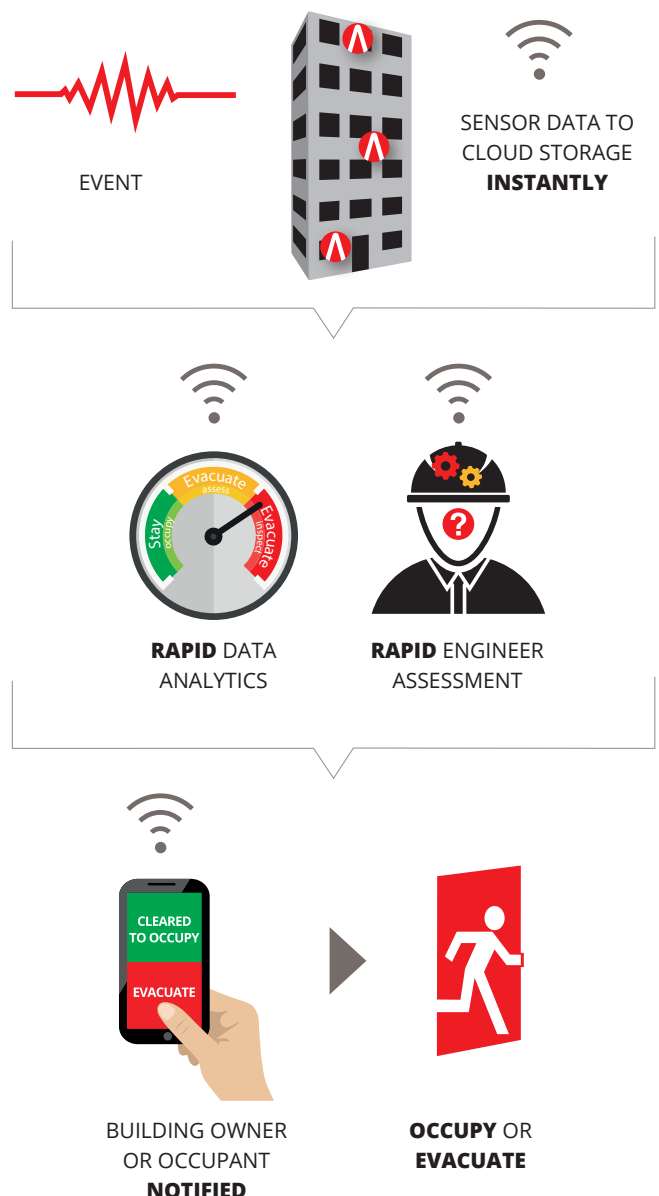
EVENT

SENSOR DATA TO CLOUD STORAGE **INSTANTLY**

Evacuate
assess
Stay
occupy
Evacuate
inspect

**RAPID** DATA ANALYTICS

**RAPID** ENGINEER ASSESSMENT

CLEARED TO OCCUPY

EVACUATE

BUILDING OWNER OR OCCUPANT **NOTIFIED**

**OCCUPY** OR **EVACUATE**